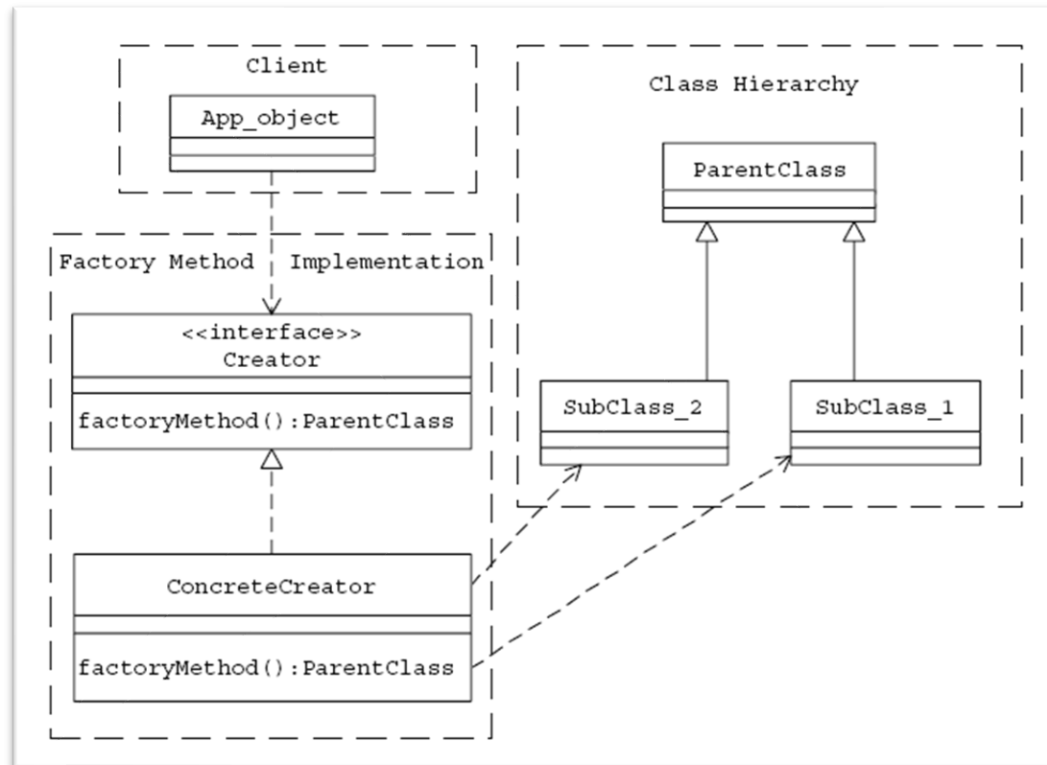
Client

App_object

Factory Method Implementation

<<interface>>
Creator

factoryMethod():ParentClass

ConcreteCreator

factoryMethod():ParentClass

Class Hierarchy

ParentClass

SubClass_2

SubClass_1